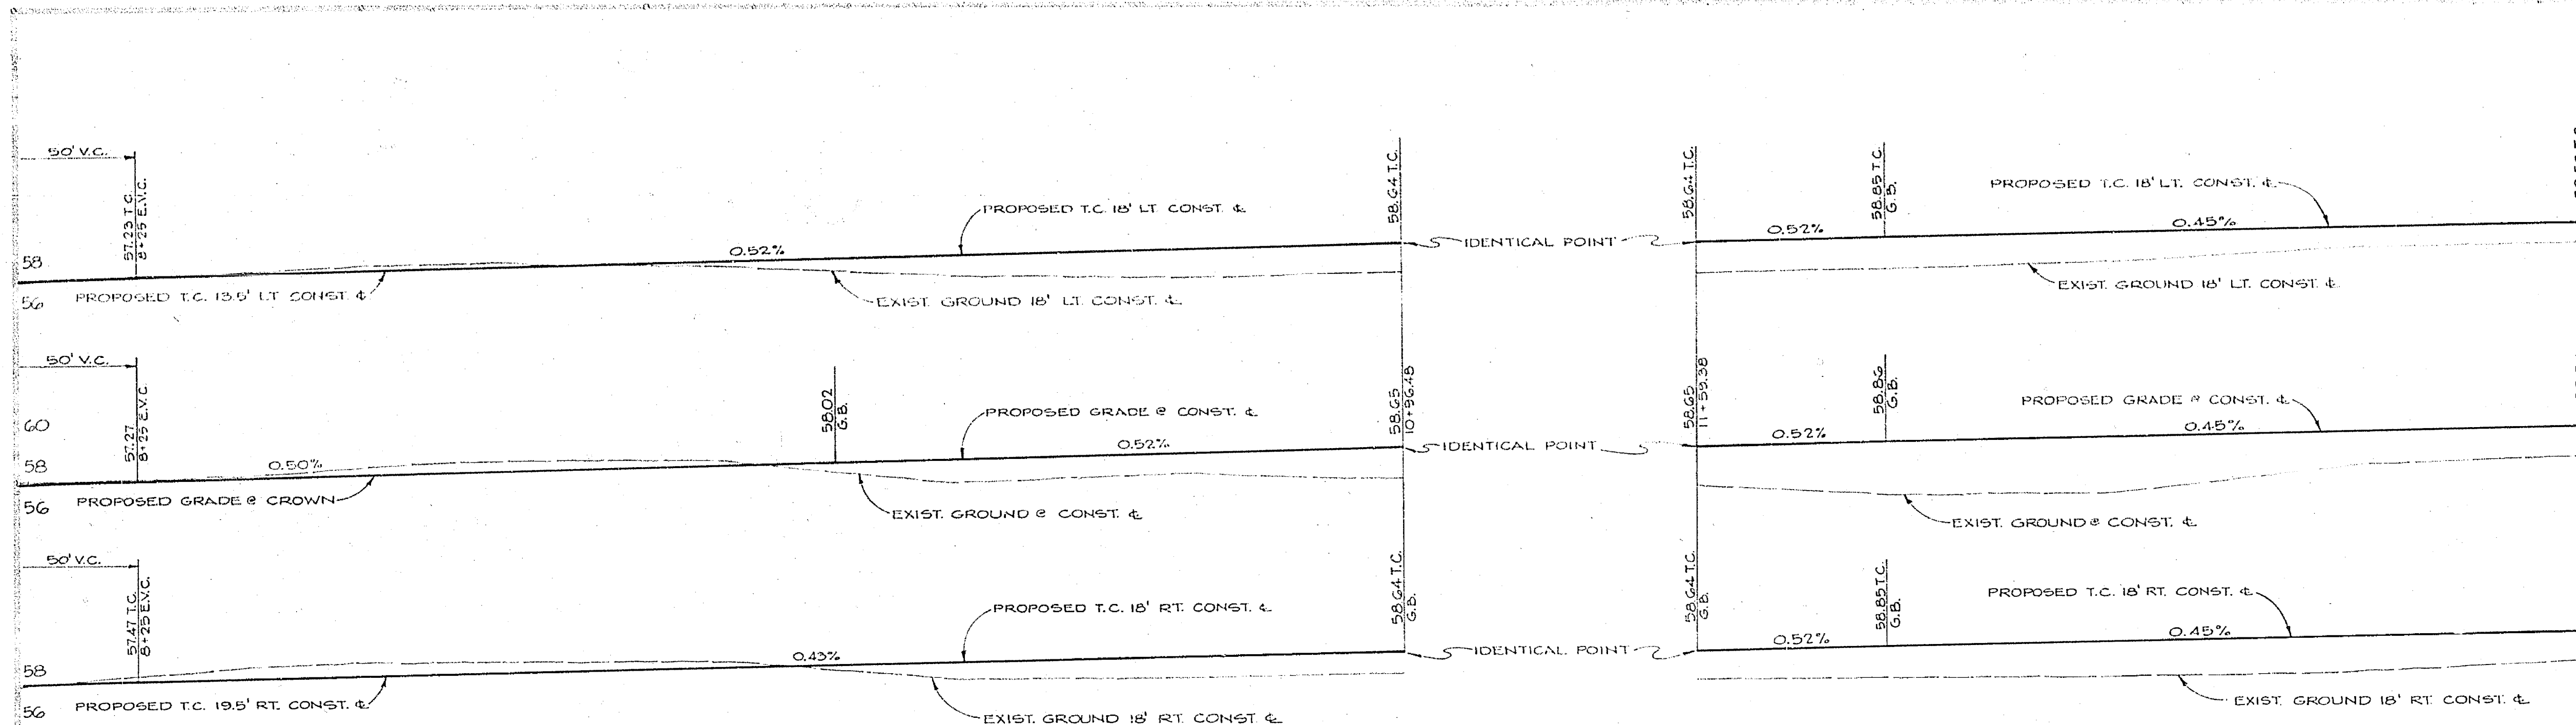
50' V.C.
57.23 T.C.
8+25 E.V.C.
58
56
PROPOSED T.C. 13.5' LT. CONST. ℄
0.52%
PROPOSED T.C. 18' LT. CONST. ℄
EXIST. GROUND 18' LT. CONST. ℄
58.64 T.C.
IDENTICAL POINT
58.64 T.C.
58.85 T.C.
G.B.
0.52%
PROPOSED T.C. 18' LT. CONST. ℄
0.45%
EXIST. GROUND 18' LT. CONST. ℄

50' V.C.
57.27
8+25 E.V.C.
60
58
56
0.50%
PROPOSED GRADE @ CROWN
58.02
G.B.
PROPOSED GRADE @ CONST. ℄
0.52%
EXIST. GROUND @ CONST. ℄
58.65
10+96.48
IDENTICAL POINT
58.65
11+59.38
58.86
G.B.
0.52%
PROPOSED GRADE @ CONST. ℄
0.45%
EXIST. GROUND @ CONST. ℄

50' V.C.
57.47 T.C.
8+25 E.V.C.
58
56
PROPOSED T.C. 19.5' RT. CONST. ℄
0.43%
PROPOSED T.C. 18' RT. CONST. ℄
EXIST. GROUND 18' RT. CONST. ℄
58.64 T.C.
G.B.
IDENTICAL POINT
58.64 T.C.
G.B.
58.85 T.C.
G.B.
0.52%
PROPOSED T.C. 18' RT. CONST. ℄
0.45%
EXIST. GROUND 18' RT. CONST. ℄